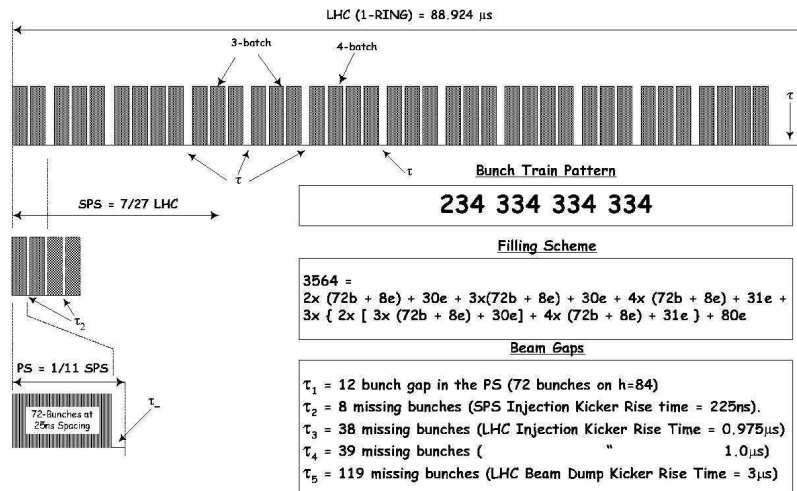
LHC (1-RING) = 88.924 μs

3-batch

4-batch

$\tau$

$\tau$

$\tau$

Bunch Train Pattern

234 334 334 334

SPS = 7/27 LHC

Filling Scheme

3564 =
2x (72b + 8e) + 30e + 3x(72b + 8e) + 30e + 4x (72b + 8e) + 31e +
3x { 2x [ 3x (72b + 8e) + 30e] + 4x (72b + 8e) + 31e } + 80e

$\tau_2$

Beam Gaps

PS = 1/11 SPS

$\tau_1$ = 12 bunch gap in the PS (72 bunches on h=84)
$\tau_2$ = 8 missing bunches (SPS Injection Kicker Rise time = 225ns).
$\tau_3$ = 38 missing bunches (LHC Injection Kicker Rise Time = 0.975μs)
$\tau_4$ = 39 missing bunches ( " 1.0μs)
$\tau_5$ = 119 missing bunches (LHC Beam Dump Kicker Rise Time = 3μs)

72-Bunches at 25ns Spacing

$\tau_{-}$